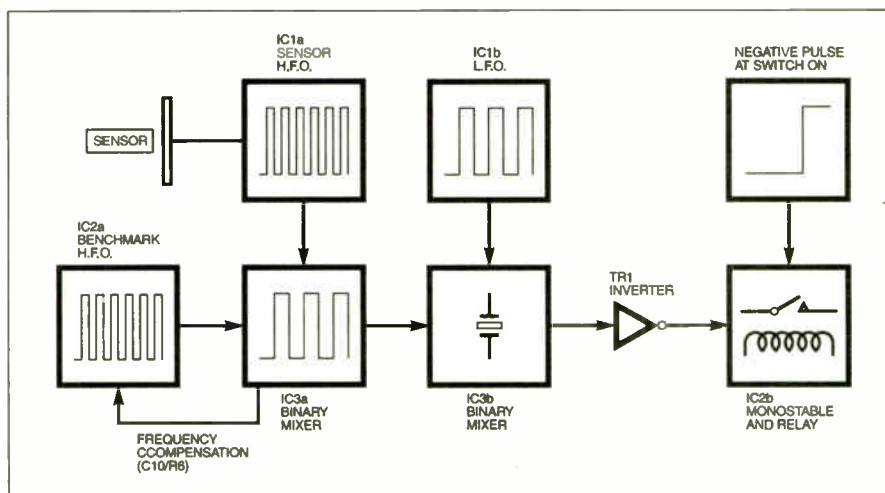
IC1a
SENSOR
H.F.O.

IC1b
L.F.O.

NEGATIVE PULSE
AT SWITCH ON

SENSOR

IC2a
BENCHMARK
H.F.O.

TR1
INVERTER

IC3a
BINARY
MIXER

IC3b
BINARY
MIXER

IC2b
MONOSTABLE
AND RELAY

FREQUENCY
CCOMPENSATION
(C10/R6)